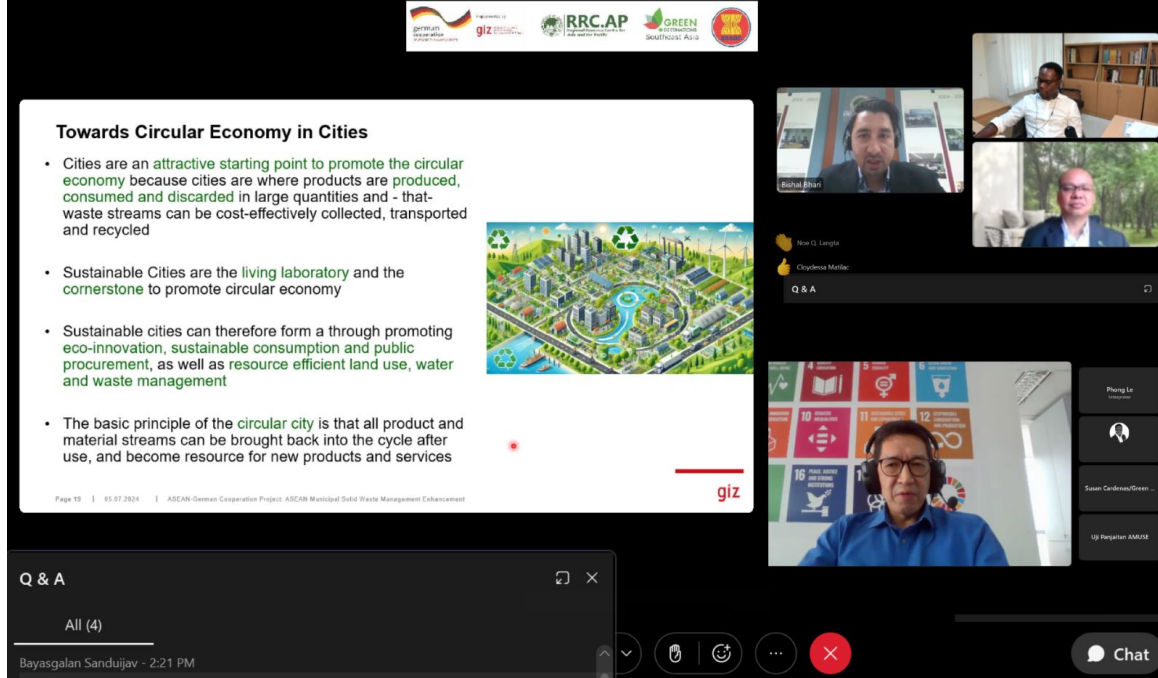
german cooperation

giz

RRC.AP

GREEN Southeast Asia

Towards Circular Economy in Cities

• Cities are an attractive starting point to promote the circular economy because cities are where products are produced, consumed and discarded in large quantities and - that- waste streams can be cost-effectively collected, transported and recycled

• Sustainable Cities are the living laboratory and the cornerstone to promote circular economy

• Sustainable cities can therefore form a through promoting eco-innovation, sustainable consumption and public procurement, as well as resource efficient land use, water and waste management

• The basic principle of the circular city is that all product and material streams can be brought back into the cycle after use, and become resource for new products and services

Page 19 | 05.07.2024 | ASEAN-German Cooperation Project: ASEAN Municipal Solid Waste Management Enhancement

giz

Bishal Bhari

Noe Q. Lengta

Cloydessa Matilac

Q & A

Phong Le

Susan Cardenas/Green ...

Uji Panjaitan AMUSE

Q & A

All (4)

Bayasgalan Sanduijav - 2:21 PM

Chat